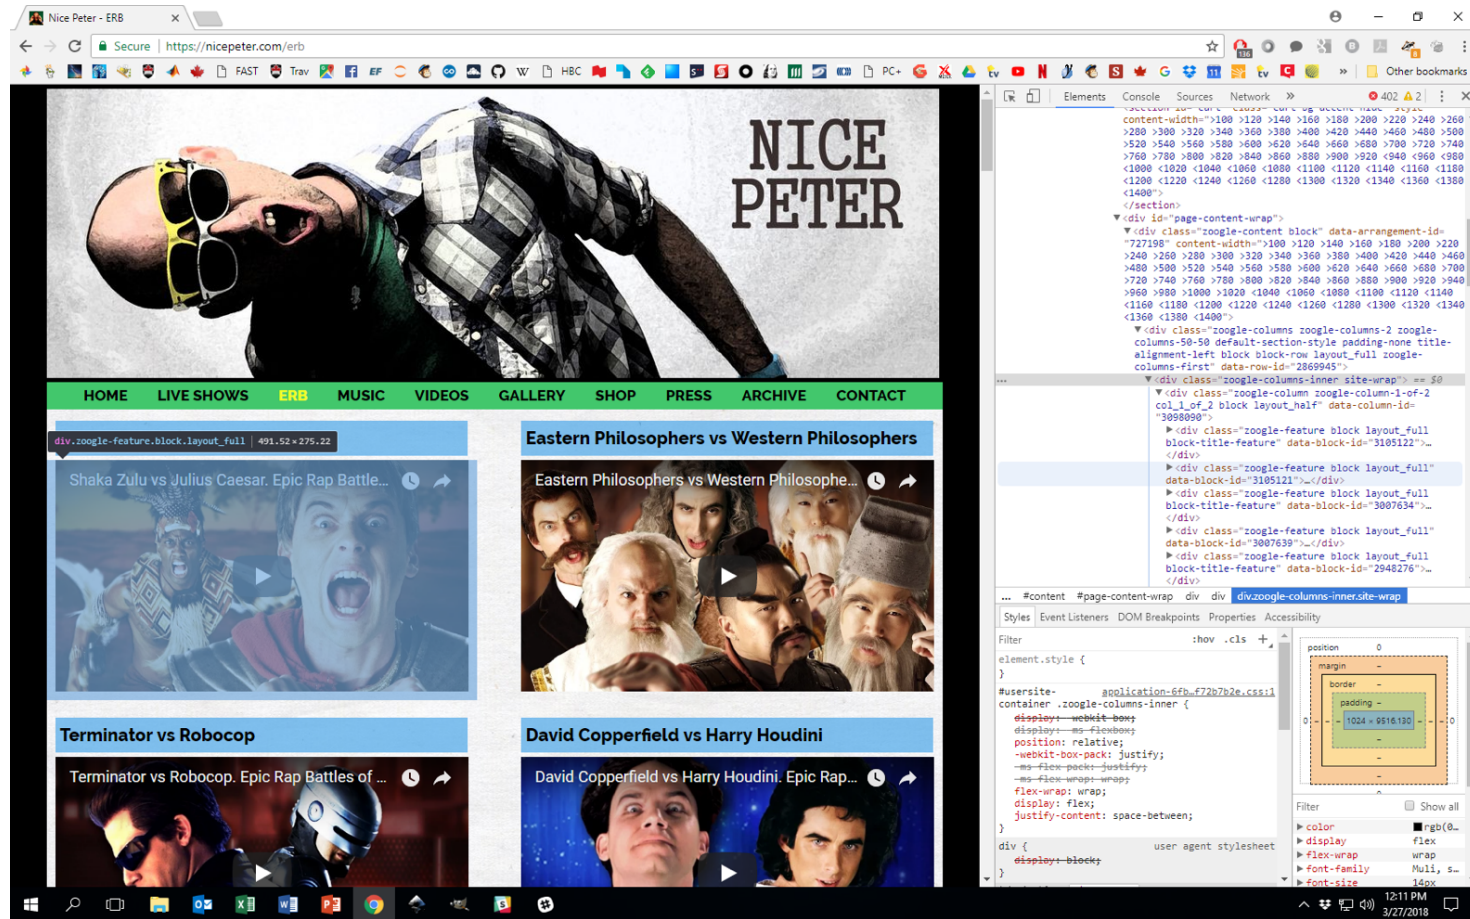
Nice Peter - ERB

Secure | https://nicepeter.com/erb

FAST Trav EF W HBC PC+ Other bookmarks

NICE PETER

HOME LIVE SHOWS ERB MUSIC VIDEOS GALLERY SHOP PRESS ARCHIVE CONTACT

div.zoogle-feature.block.layout_full | 491.52 × 275.22

Shaka Zulu vs Julius Caesar. Epic Rap Battle...

Eastern Philosophers vs Western Philosophers

Eastern Philosophers vs Western Philosophe...

Terminator vs Robocop

Terminator vs Robocop. Epic Rap Battles of ...

David Copperfield vs Harry Houdini

David Copperfield vs Harry Houdini. Epic Rap...

Elements Console Sources Network » 402 2

content-width=">100 <120 <140 <160 <180 <200 <220 <240 <260 <280 <300 <320 <340 <360 <380 <400 <420 <440 <460 <480 <500 <520 <540 <560 <580 <600 <620 <640 <660 <680 <700 <720 <740 <760 <780 <800 <820 <840 <860 <880 <900 <920 <940 <960 <980 <1000 <1020 <1040 <1060 <1080 <1100 <1120 <1140 <1160 <1180 <1200 <1220 <1240 <1260 <1280 <1300 <1320 <1340 <1360 <1380 <1400">
</section>
<div id="page-content-wrap">
<div class="zoogle-content block" data-arrangement-id="727198" content-width=">100 <120 <140 <160 <180 <200 <220 <240 <260 <280 <300 <320 <340 <360 <380 <400 <420 <440 <460 <480 <500 <520 <540 <560 <580 <600 <620 <640 <660 <680 <700 <720 <740 <760 <780 <800 <820 <840 <860 <880 <900 <920 <940 <960 <980 <1000 <1020 <1040 <1060 <1080 <1100 <1120 <1140 <1160 <1180 <1200 <1220 <1240 <1260 <1280 <1300 <1320 <1340 <1360 <1380 <1400">
<div class="zoogle-columns zoogle-columns-2 zoogle-columns-50-50 default-section-style padding-none title-alignment-left block block-row layout_full zoogle-columns-first" data-row-id="2869945">
<div class="zoogle-columns-inner site-wrap"> == $0
<div class="zoogle-column zoogle-column-1-of-2 col_1_of_2 block layout_half" data-column-id="3098090">
<div class="zoogle-feature block layout_full block-title-feature" data-block-id="3105122">…</div>
<div class="zoogle-feature block layout_full" data-block-id="3105121">…</div>
<div class="zoogle-feature block layout_full block-title-feature" data-block-id="3007634">…</div>
<div class="zoogle-feature block layout_full" data-block-id="3007639">…</div>
<div class="zoogle-feature block layout_full block-title-feature" data-block-id="2948276">…</div>

... #content #page-content-wrap div div div.zoogle-columns-inner.site-wrap

Styles Event Listeners DOM Breakpoints Properties Accessibility

Filter :hov .cls +
element.style {
}
#usersite-container .zoogle-columns-inner { application-6fb…f72b7b2e.css:1
display: -webkit-box;
display: -ms-flexbox;
position: relative;
-webkit-box-pack: justify;
-ms-flex-pack: justify;
-ms-flex-wrap: wrap;
flex-wrap: wrap;
display: flex;
justify-content: space-between;
}
div { user agent stylesheet
display: block;

position 0
margin -
border -
padding -
1024 × 9516.130

Filter Show all
color rgb(0…
display flex
flex-wrap wrap
font-family Muli, s…
font-size 14px

12:11 PM
3/27/2018